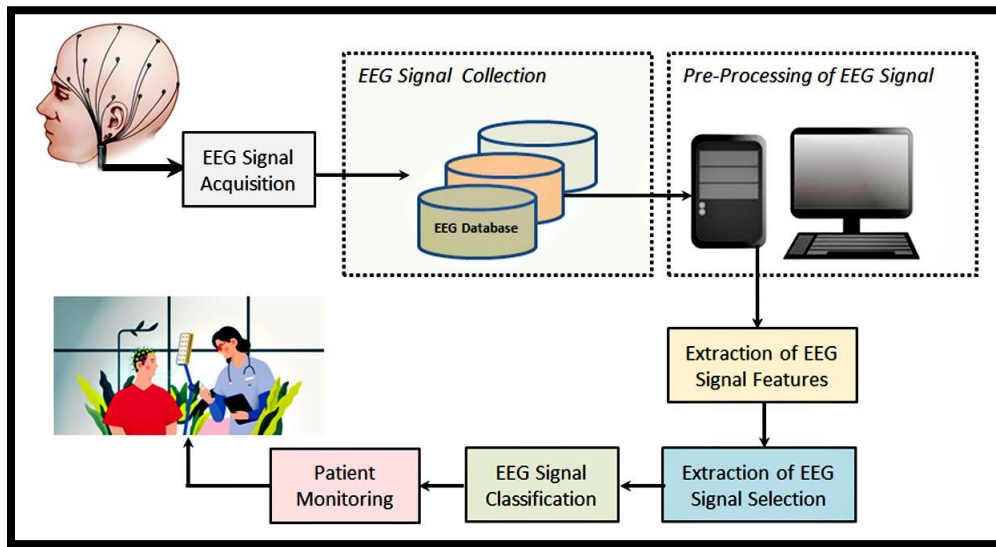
EEG Signal Acquisition

EEG Signal Collection

EEG Database

Pre-Processing of EEG Signal

Extraction of EEG Signal Features

Extraction of EEG Signal Selection

EEG Signal Classification

Patient Monitoring